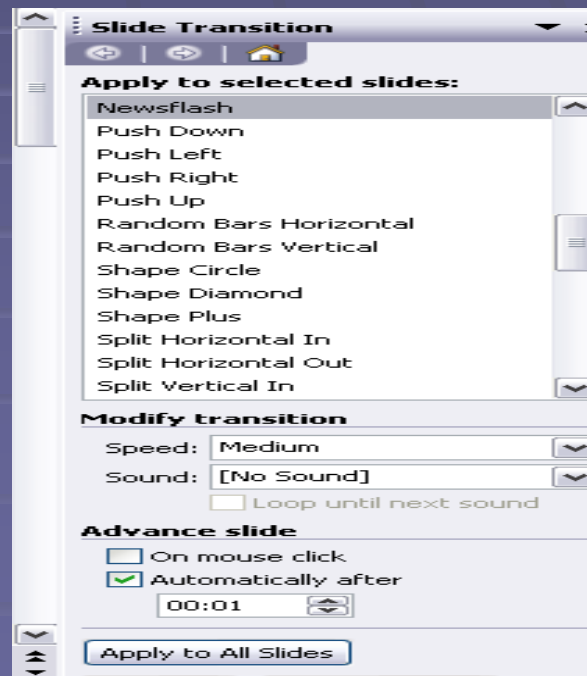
Slide Transition

Apply to selected slides:

Newsflash
Push Down
Push Left
Push Right
Push Up
Random Bars Horizontal
Random Bars Vertical
Shape Circle
Shape Diamond
Shape Plus
Split Horizontal In
Split Horizontal Out
Split Vertical In

Modify transition

Speed: Medium

Sound: [No Sound]

Loop until next sound

Advance slide

On mouse click

Automatically after

00:01

Apply to All Slides